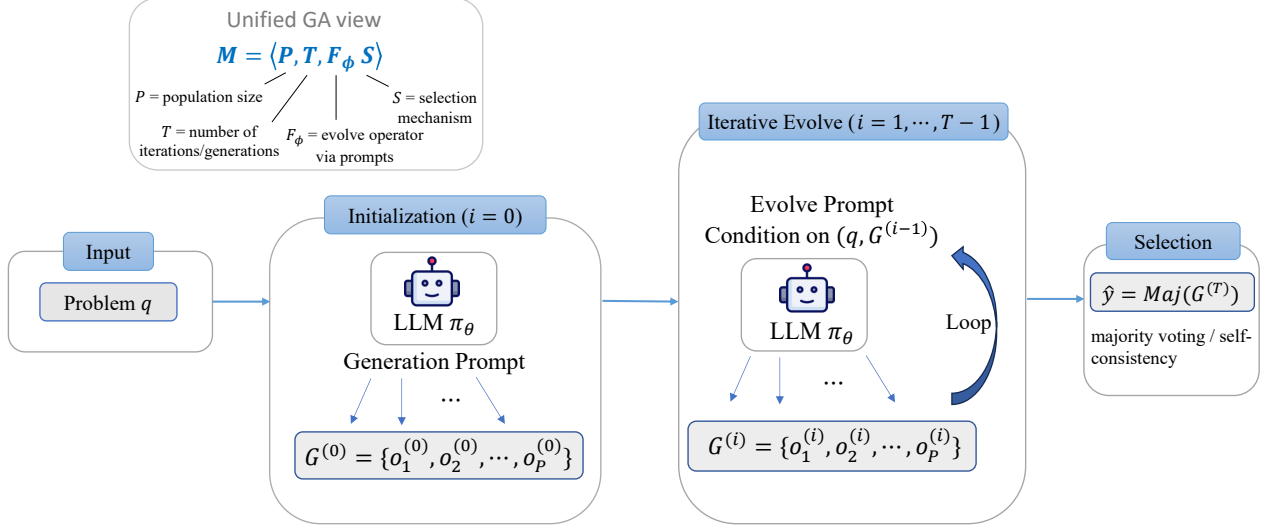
Unified GA view

$M = \langle P, T, F_{\phi} S \rangle$

$P$ = population size

$T$ = number of iterations/generations

$F_{\phi}$ = evolve operator via prompts

$S$ = selection mechanism

Input

Problem $q$

Initialization ($i = 0$)

LLM $\pi_{\theta}$

Generation Prompt

...

$G^{(0)} = \{o_1^{(0)}, o_2^{(0)}, \cdots, o_P^{(0)}\}$

Iterative Evolve ($i = 1, \cdots, T-1$)

Evolve Prompt Condition on $(q, G^{(i-1)})$

LLM $\pi_{\theta}$

Loop

...

$G^{(i)} = \{o_1^{(i)}, o_2^{(i)}, \cdots, o_P^{(i)}\}$

Selection

$\hat{y} = Maj(G^{(T)})$

majority voting / self-consistency